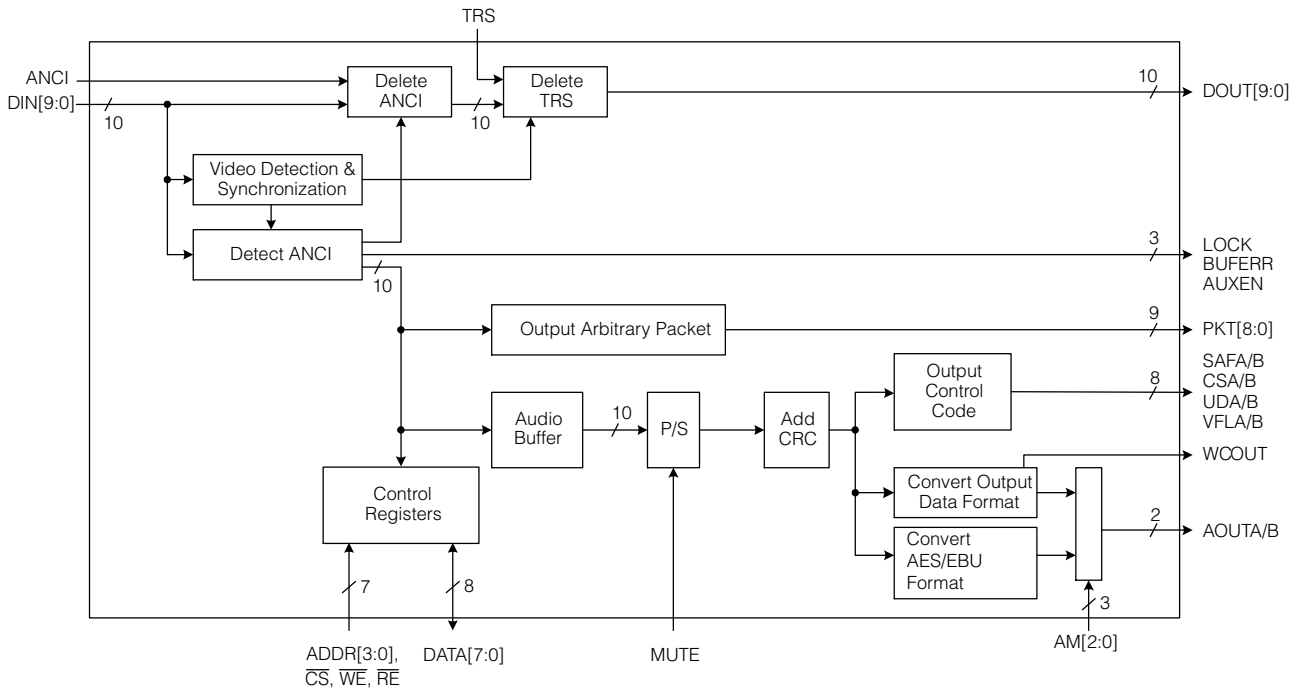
TRS

ANCI

DIN[9:0]

10

Delete ANCI

10

Delete TRS

10

DOUT[9:0]

Video Detection & Synchronization

Detect ANCI

3

LOCK BUFERR AUXEN

10

Output Arbitrary Packet

9

PKT[8:0]

Output Control Code

8

SAFA/B CSA/B UDA/B VFLA/B

Audio Buffer

10

P/S

Add CRC

WCOUT

Control Registers

Convert Output Data Format

2

AOUTA/B

Convert AES/EBU Format

7

8

3

ADDR[3:0], $\overline{CS}$, $\overline{WE}$, $\overline{RE}$

DATA[7:0]

MUTE

AM[2:0]